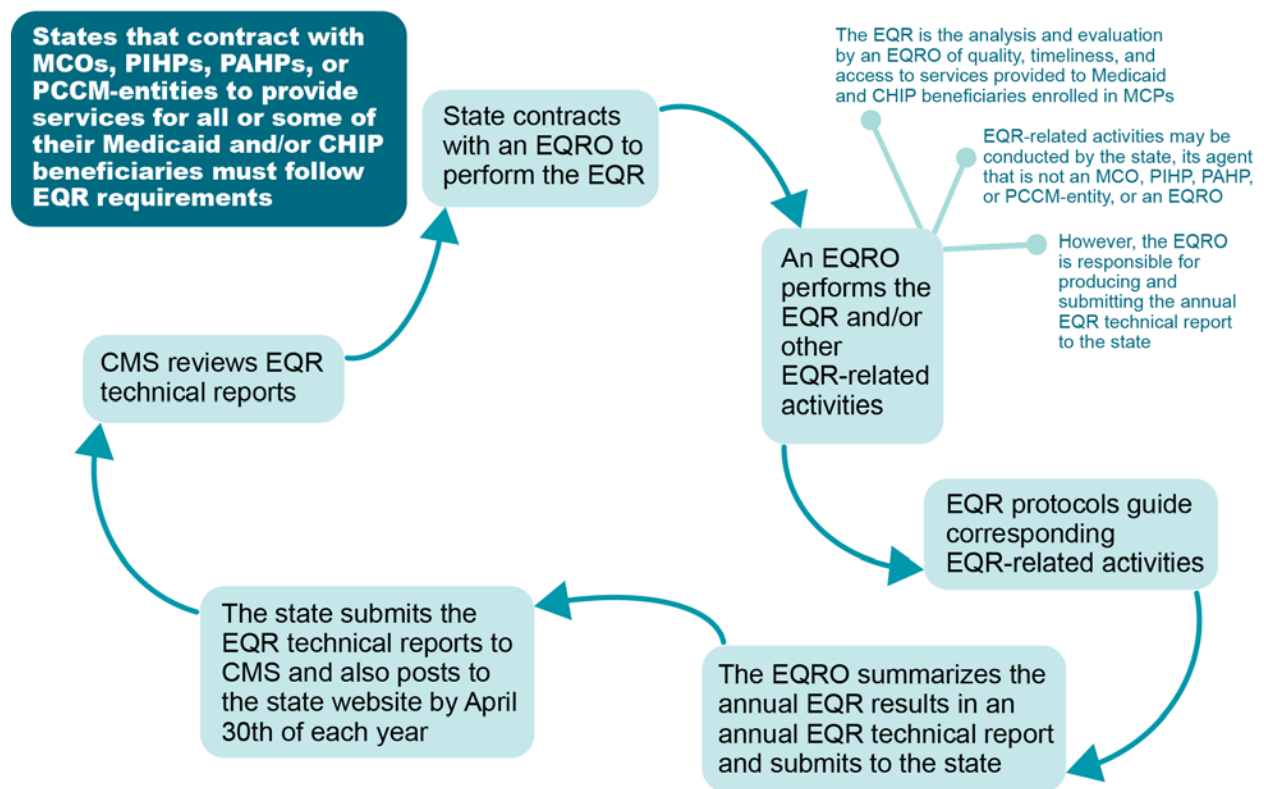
States that contract with MCOs, PIHPs, PAHPs, or PCCM-entities to provide services for all or some of their Medicaid and/or CHIP beneficiaries must follow EQR requirements

State contracts with an EQRO to perform the EQR

The EQR is the analysis and evaluation by an EQRO of quality, timeliness, and access to services provided to Medicaid and CHIP beneficiaries enrolled in MCPs

EQR-related activities may be conducted by the state, its agent that is not an MCO, PIHP, PAHP, or PCCM-entity, or an EQRO

However, the EQRO is responsible for producing and submitting the annual EQR technical report to the state

An EQRO performs the EQR and/or other EQR-related activities

EQR protocols guide corresponding EQR-related activities

The EQRO summarizes the annual EQR results in an annual EQR technical report and submits to the state

The state submits the EQR technical reports to CMS and also posts to the state website by April 30th of each year

CMS reviews EQR technical reports